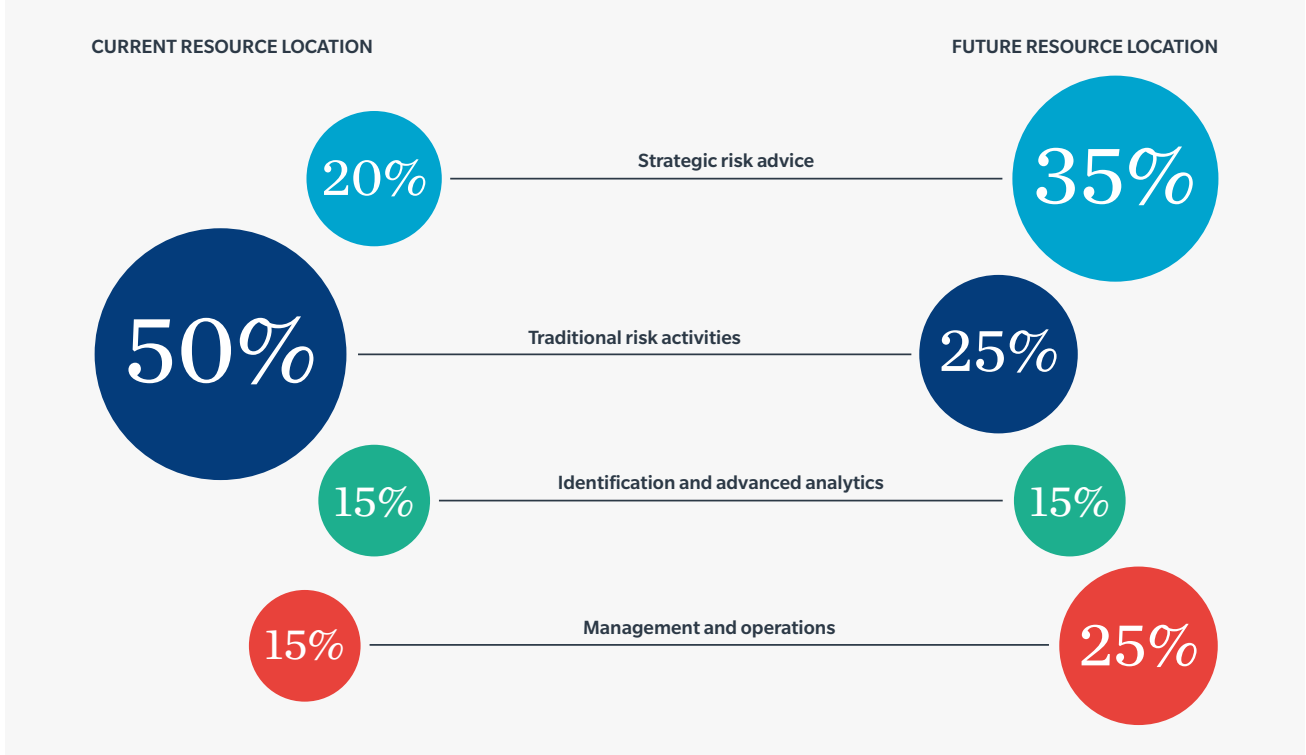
CURRENT RESOURCE LOCATION

FUTURE RESOURCE LOCATION

20%

Strategic risk advice

35%

50%

Traditional risk activities

25%

15%

Identification and advanced analytics

15%

15%

Management and operations

25%